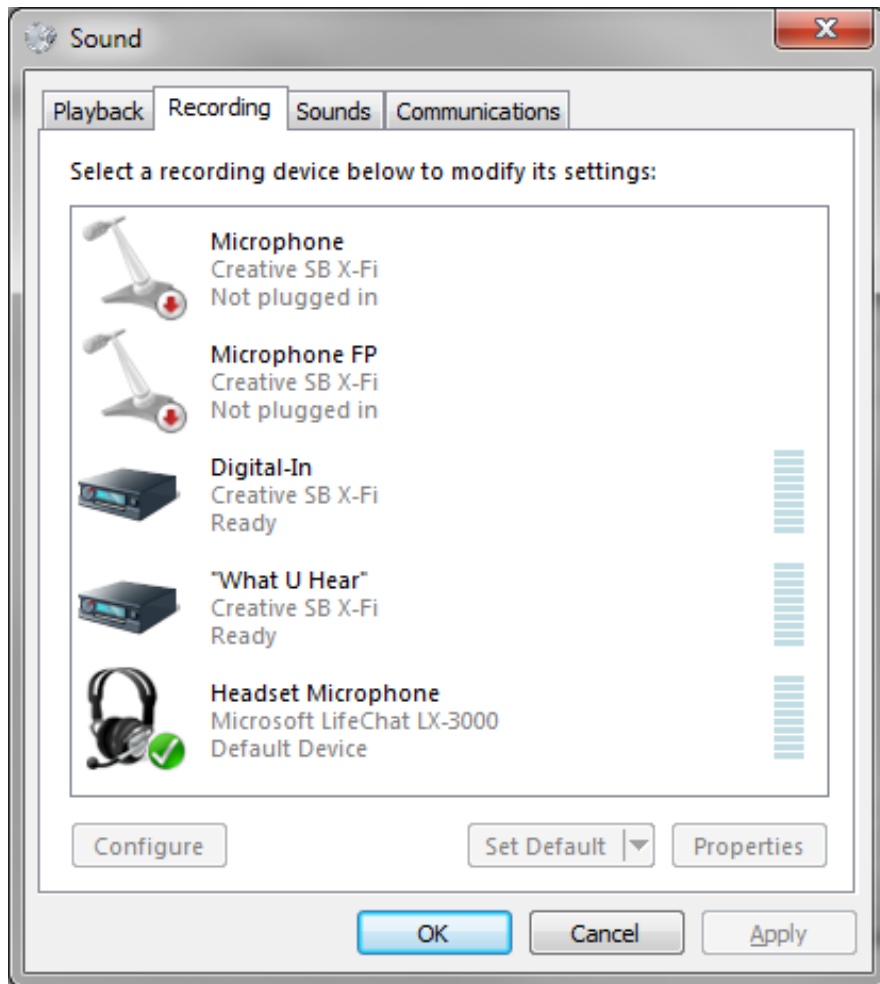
Sound

Playback | Recording | Sounds | Communications

Select a recording device below to modify its settings:

Microphone
Creative SB X-Fi
Not plugged in

Microphone FP
Creative SB X-Fi
Not plugged in

Digital-In
Creative SB X-Fi
Ready

"What U Hear"
Creative SB X-Fi
Ready

Headset Microphone
Microsoft LifeChat LX-3000
Default Device

Configure
Set Default
Properties

OK
Cancel
Apply